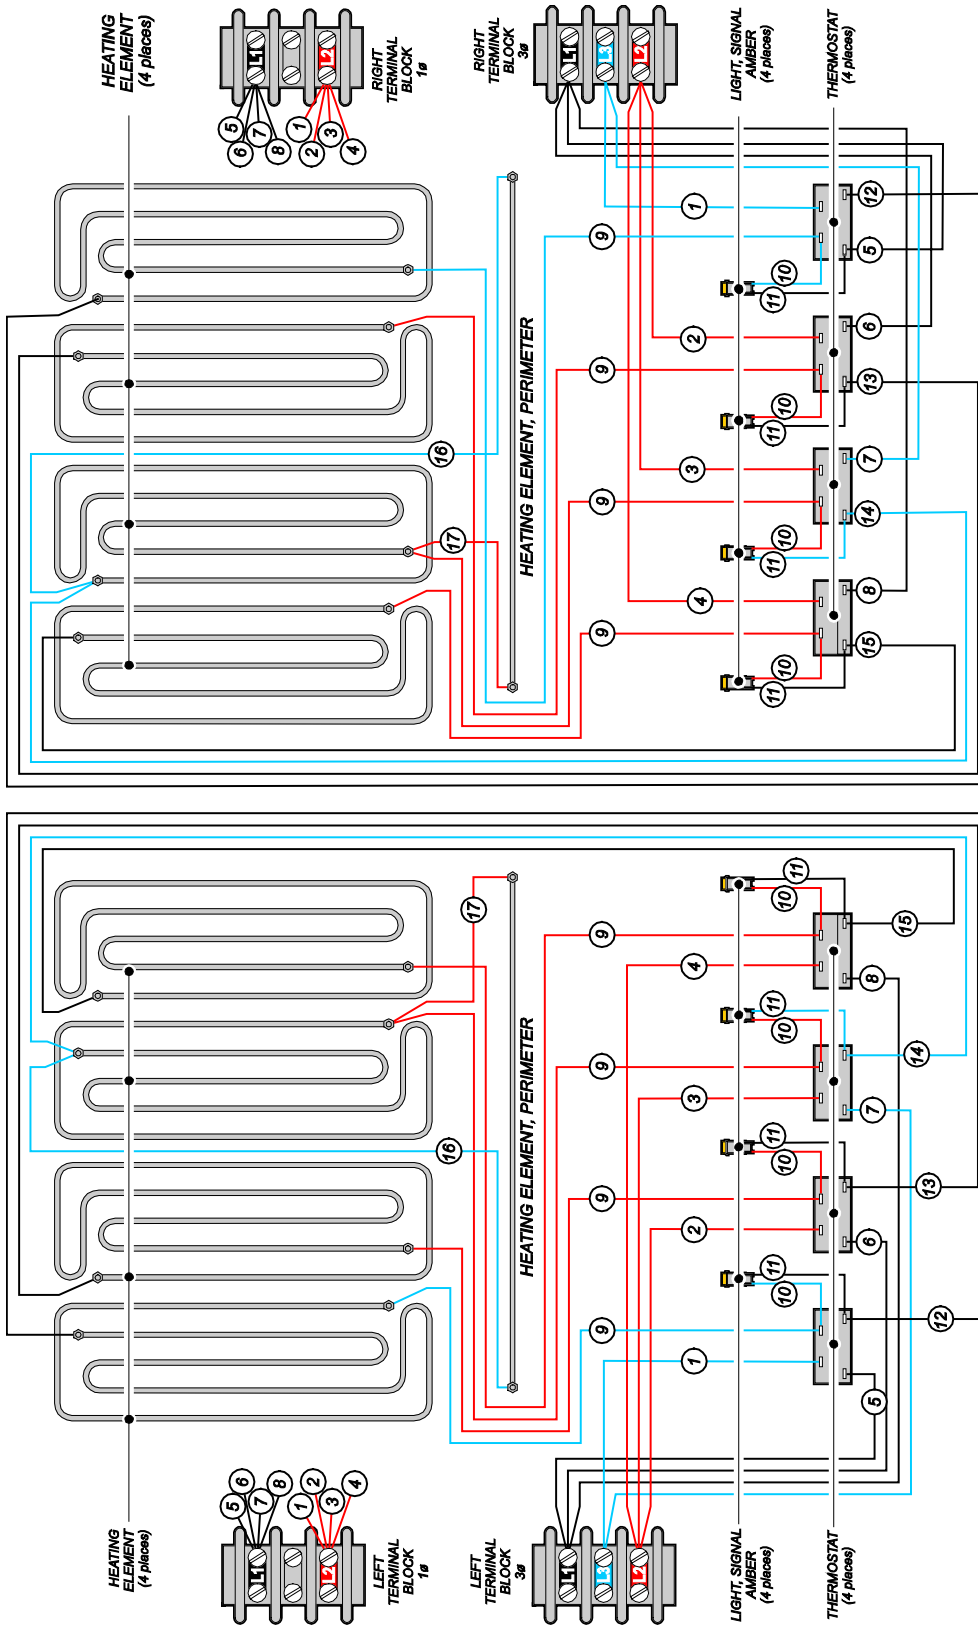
HEATING ELEMENT (4 places)

L1
L2
RIGHT TERMINAL BLOCK 1ø

5 7 1 3
6 8 2 4

RIGHT TERMINAL BLOCK 3ø

L1
L3
L2

LIGHT, SIGNAL AMBER (4 places)

THERMOSTAT (4 places)

1
12
9
5
10
11
2
6
9
13
10
11
3
7
16
9
14
17
10
11
4
8
9
15
10
11

HEATING ELEMENT, PERIMETER

17
9
11
10
15
4
8
11
10
9
14
3
7
16
11
10
9
13
2
6
11
10
9
12
1
5

HEATING ELEMENT, PERIMETER

6 8 2 4
5 7 1 3

L1
L2
LEFT TERMINAL BLOCK 1ø

HEATING ELEMENT (4 places)

L1
L3
L2
LEFT TERMINAL BLOCK 3ø

LIGHT, SIGNAL AMBER (4 places)

THERMOSTAT (4 places)